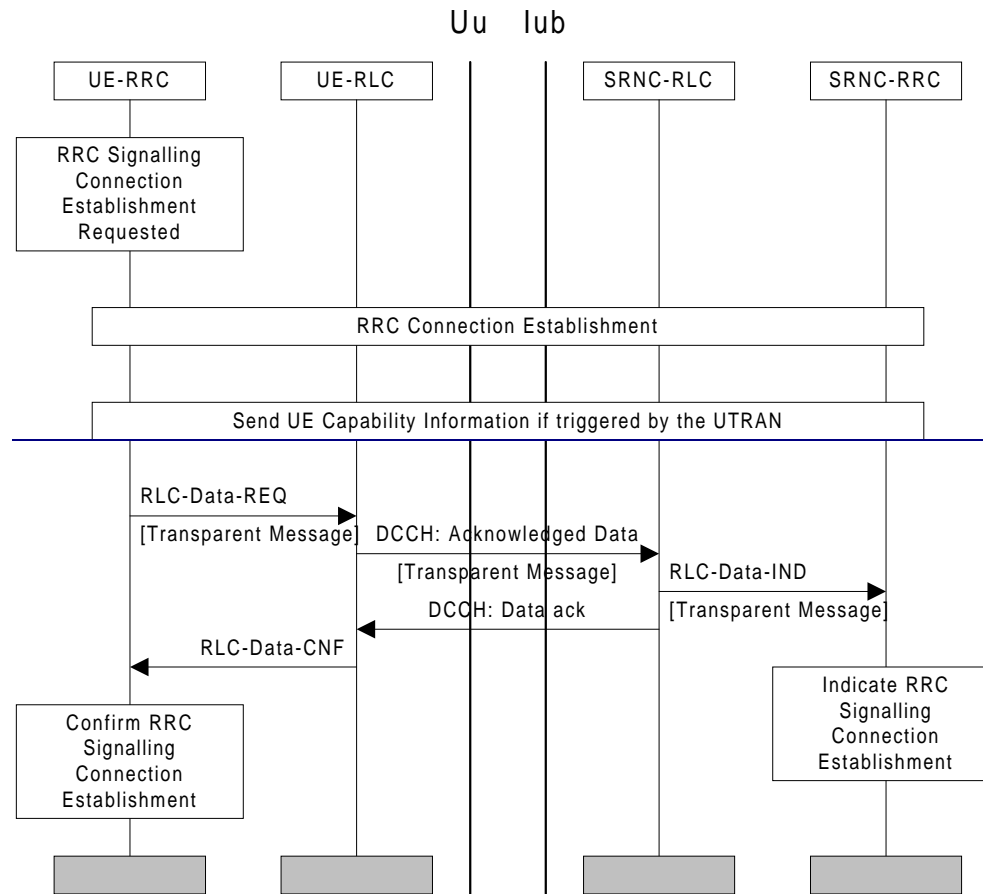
Uu Iub

UE-RRC

UE-RLC

SRNC-RLC

SRNC-RRC

RRC Signalling Connection Establishment Requested

RRC Connection Establishment

Send UE Capability Information if triggered by the UTRAN

RLC-Data-REQ

[Transparent Message]

DCCH: Acknowledged Data

[Transparent Message]

RLC-Data-IND

[Transparent Message]

DCCH: Data ack

RLC-Data-CNF

Indicate RRC Signalling Connection Establishment

Confirm RRC Signalling Connection Establishment